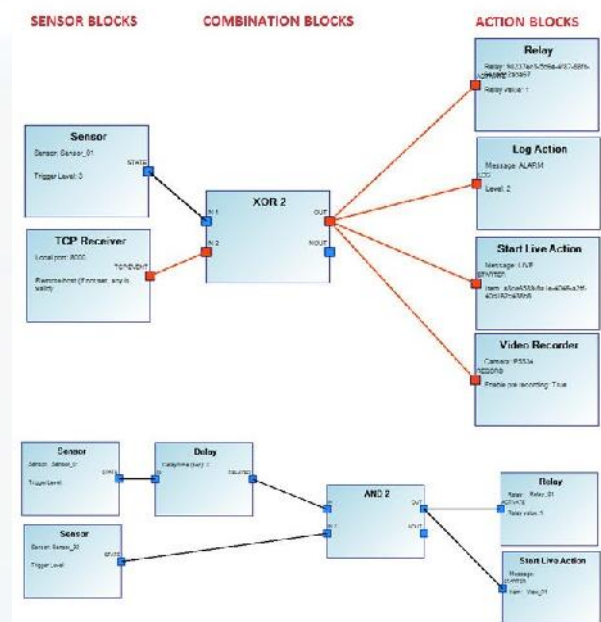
SENSOR BLOCKS

COMBINATION BLOCKS

ACTION BLOCKS

Sensor
Sensor: Sensor_01
Trigger Level: 0
STATE

TCP Receiver
Local port: 8000
Remote host (Empty, any is valid)
TCPEVENT

XOR 2
IN 1
IN 2
OUT
NOUT

Relay
Relay: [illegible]
ACTIVATE
Relay value: 1

Log Action
Message: ALARM
LOG
Level: 2

Start Live Action
Message: LIVE
STARTED
Item: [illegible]

Video Recorder
Camera: P553a
RECORD
Enable pre-recording: True

Sensor
Sensor: Sensor_01
Trigger Level
STATE

Delay
Delay time (sec): 1
DELAYED

Sensor
Sensor: Sensor_30
Trigger Level
STATE

AND 2
IN 1
IN 2
OUT
NOUT

Relay
Relay: Relay_01
ACTIVATE
Relay value: 1

Start Live Action
Message:
STARTED
Item: View_01